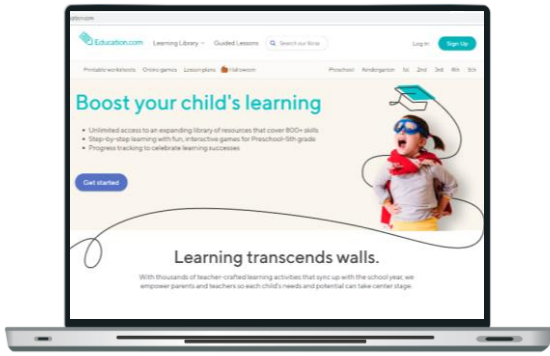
ation.com

Education.com Learning Library Guided Lessons Search our library Log in Sign Up

Printable worksheets Online games Lesson plans Halloween Preschool Kindergarten 1st 2nd 3rd 4th 5th

Boost your child's learning

• Unlimited access to an expanding library of resources that cover 800+ skills
• Step-by-step learning with fun, interactive games for Preschool-5th grade
• Progress tracking to celebrate learning successes

Get started

Learning transcends walls.

With thousands of teacher-crafted learning activities that sync up with the school year, we empower parents and teachers so each child's needs and potential can take center stage.